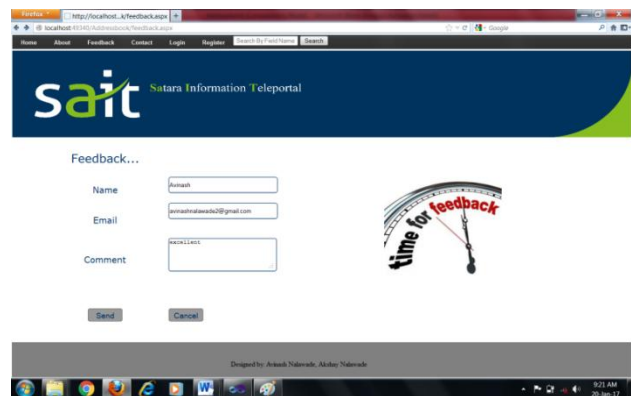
Firefox
http://localhost...k/feedback.aspx
localhost:49340/Addressbook/feedback.aspx
Google

Home About Feedback Contact Login Register Search By Field Name Search

sait Satara Information Teleportal

Feedback...

Name Avinash

Email avinashnalawade2@gmail.com

Comment excellent

time for feedback

Send Cancel

Designed by: Avinash Nalawade, Akshay Nalawade

9:21 AM
20-Jan-17